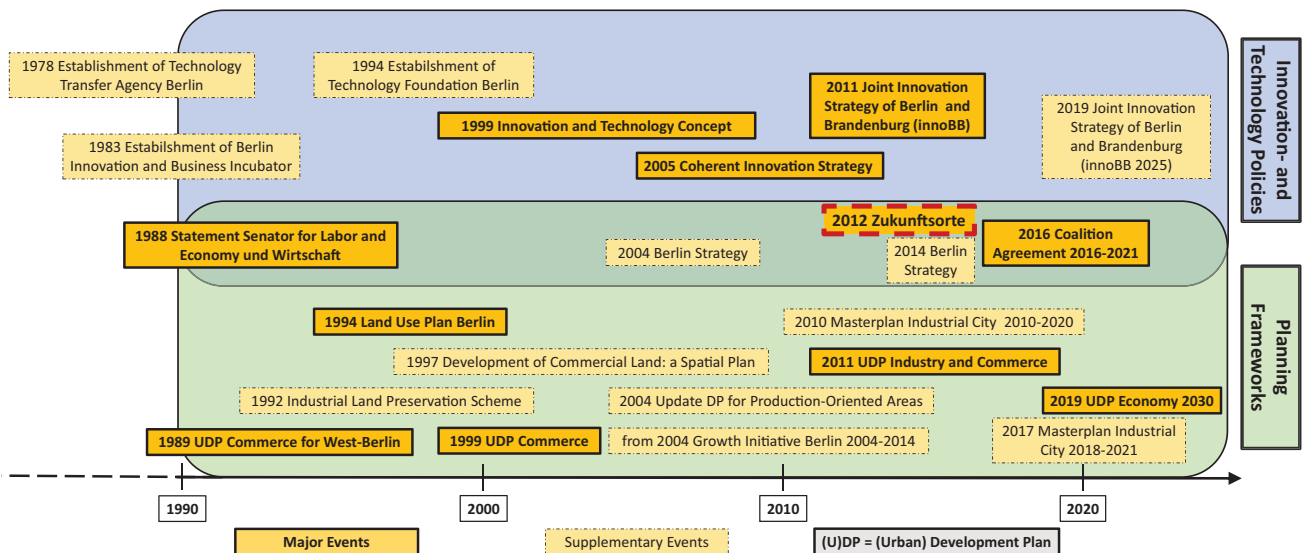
Innovation- and Technology Policies

1978 Establishment of Technology Transfer Agency Berlin

1994 Estabilshment of Technology Foundation Berlin

2011 Joint Innovation Strategy of Berlin and Brandenburg (innoBB)

2019 Joint Innovation Strategy of Berlin and Brandenburg (innoBB 2025)

1983 Estabilshment of Berlin Innovation and Business Incubator

1999 Innovation and Technology Concept

2005 Coherent Innovation Strategy

2012 Zukunftsorte

1988 Statement Senator for Labor and Economy und Wirtschaft

2004 Berlin Strategy

2014 Berlin Strategy

2016 Coalition Agreement 2016-2021

Planning Frameworks

1994 Land Use Plan Berlin

2010 Masterplan Industrial City 2010-2020

1997 Development of Commercial Land: a Spatial Plan

2011 UDP Industry and Commerce

1992 Industrial Land Preservation Scheme

2004 Update DP for Production-Oriented Areas

2019 UDP Economy 2030

1989 UDP Commerce for West-Berlin

1999 UDP Commerce

from 2004 Growth Initiative Berlin 2004-2014

2017 Masterplan Industrial City 2018-2021

1990

2000

2010

2020

Major Events

Supplementary Events

(U)DP = (Urban) Development Plan